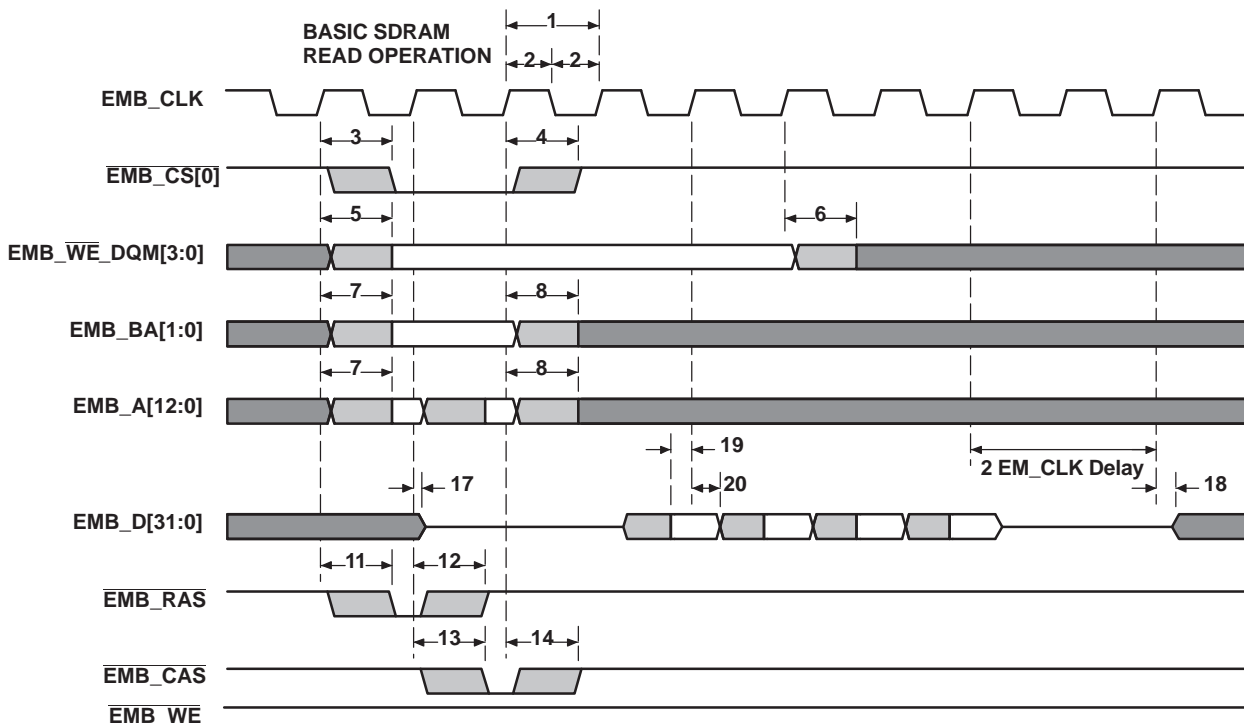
BASIC SDRAM
READ OPERATION

1

2 2

EMB_CLK

3

4

$\overline{\text{EMB\_CS[0]}}$

5

6

EMB\_$\overline{\text{WE}}$\_DQM[3:0]

7

8

EMB_BA[1:0]

7

8

EMB_A[12:0]

19

2 EM_CLK Delay

17

20

18

EMB_D[31:0]

11

12

$\overline{\text{EMB\_RAS}}$

13

14

$\overline{\text{EMB\_CAS}}$

$\overline{\text{EMB\_WE}}$